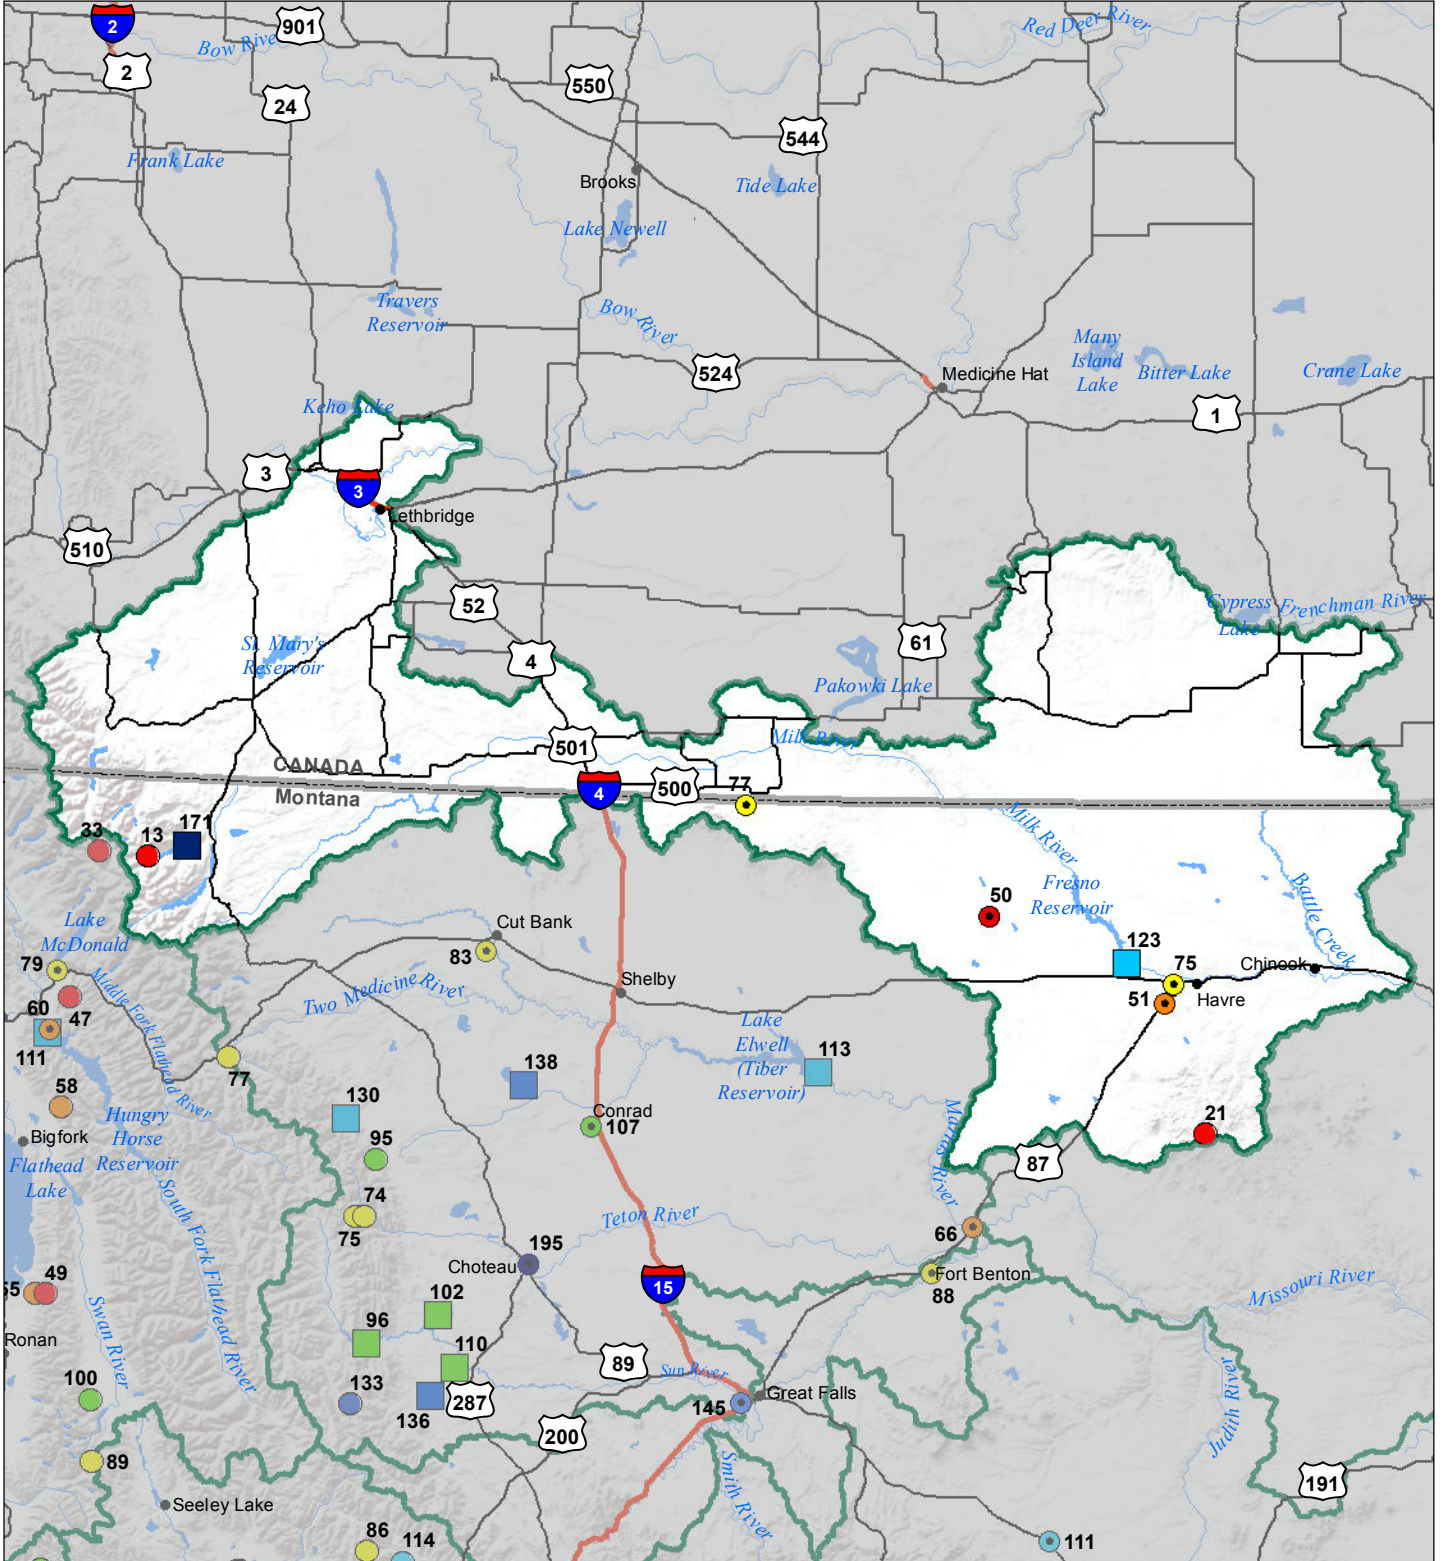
2
901
Bow River
2
Red Deer River
550
24
544
Frank Lake
Brooks
Tide Lake
Lake Newell
Travers Reservoir
Bow River
Many Island Lake
524
Medicine Hat
Bitter Lake
Crane Lake
Keho Lake
1
3
3
Lethbridge
510
52
Cypress Lake
Frenchman River
61
4
St. Mary's Reservoir
Pakowki Lake
501
Milk River
CANADA
Montana
4
500
77
33
13
171
Milk River
50
Fresno Reservoir
Battle Creek
Lake McDonald
Cut Bank
83
123
75
Chinook
79
Middle Fork Flathead River
Shelby
51
Havre
60
47
Two Medicine River
Lake Elwell (Tiber Reservoir)
113
111
138
77
58
130
Conrad
107
21
Bigfork
Hungry Horse Reservoir
95
Marias River
87
Flathead Lake
South Fork Flathead River
74
75
Teton River
66
195
Fort Benton
88
Choteau
15
Missouri River
49
55
102
Ronan
Swan River
96
110
89
Sun River
Judith River
100
133
287
Great Falls
136
145
200
89
Smith River
191
Seeley Lake
86
114
111